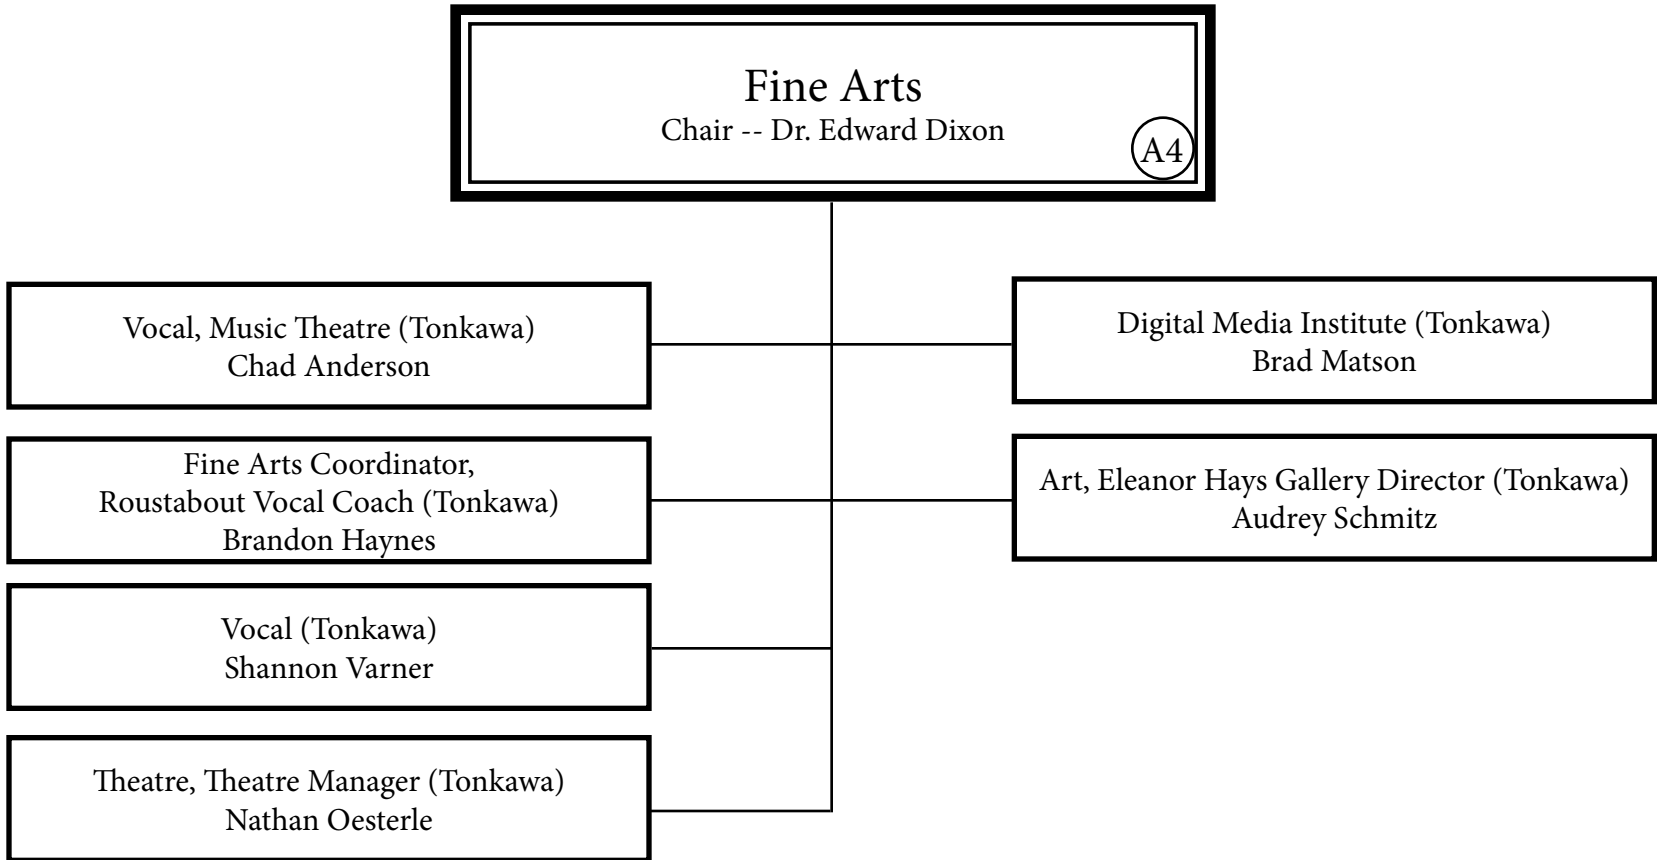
Fine Arts
Chair -- Dr. Edward Dixon
A4

Vocal, Music Theatre (Tonkawa)
Chad Anderson

Digital Media Institute (Tonkawa)
Brad Matson

Fine Arts Coordinator,
Roustabout Vocal Coach (Tonkawa)
Brandon Haynes

Art, Eleanor Hays Gallery Director (Tonkawa)
Audrey Schmitz

Vocal (Tonkawa)
Shannon Varner

Theatre, Theatre Manager (Tonkawa)
Nathan Oesterle